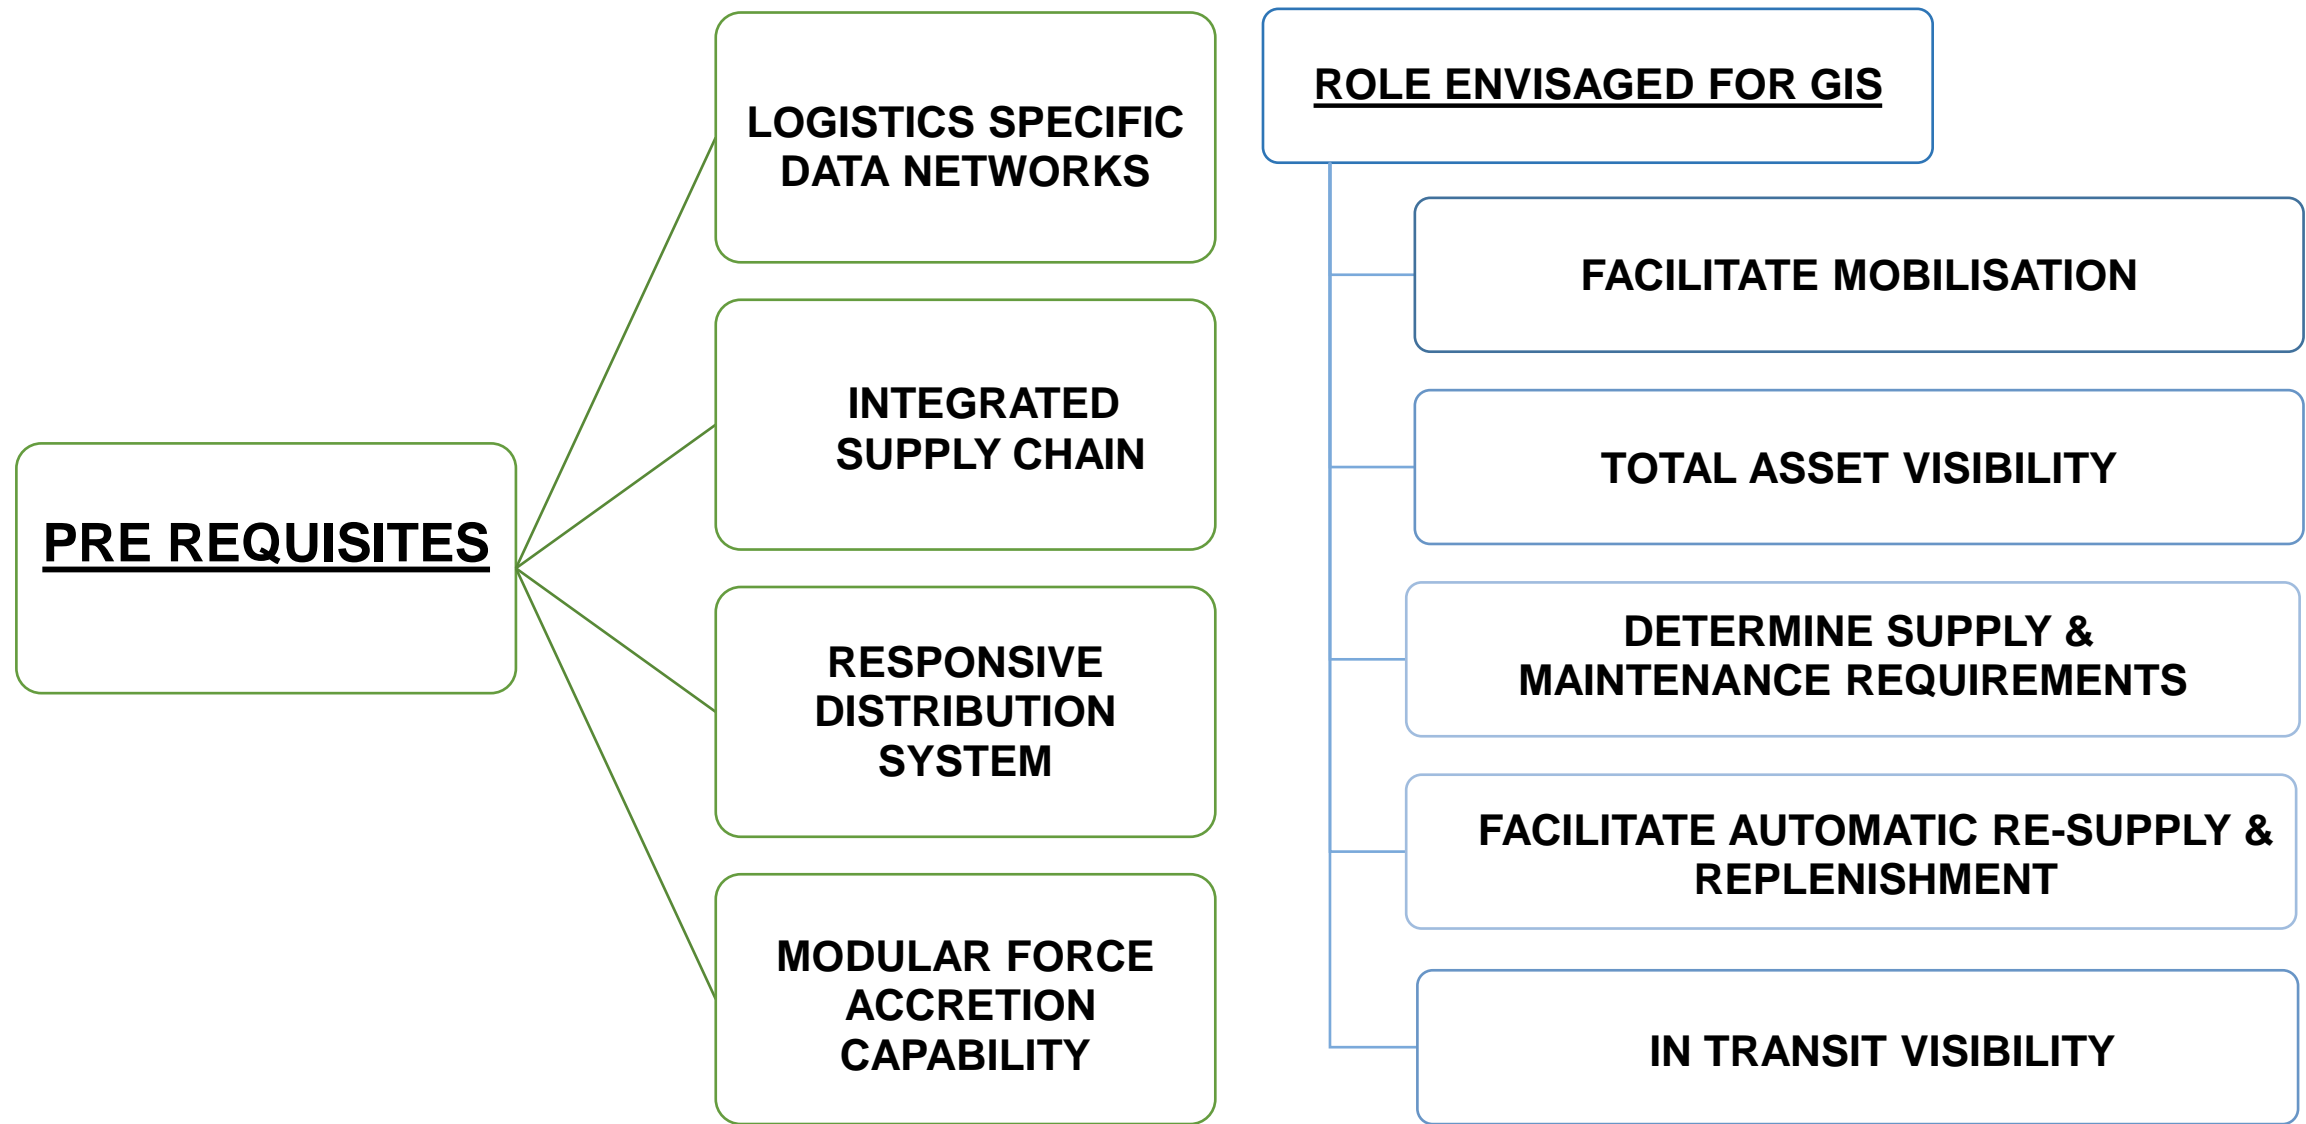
PRE REQUISITES

LOGISTICS SPECIFIC DATA NETWORKS

INTEGRATED SUPPLY CHAIN

RESPONSIVE DISTRIBUTION SYSTEM

MODULAR FORCE ACCRETION CAPABILITY

ROLE ENVISAGED FOR GIS

FACILITATE MOBILISATION

TOTAL ASSET VISIBILITY

DETERMINE SUPPLY & MAINTENANCE REQUIREMENTS

FACILITATE AUTOMATIC RE-SUPPLY & REPLENISHMENT

IN TRANSIT VISIBILITY